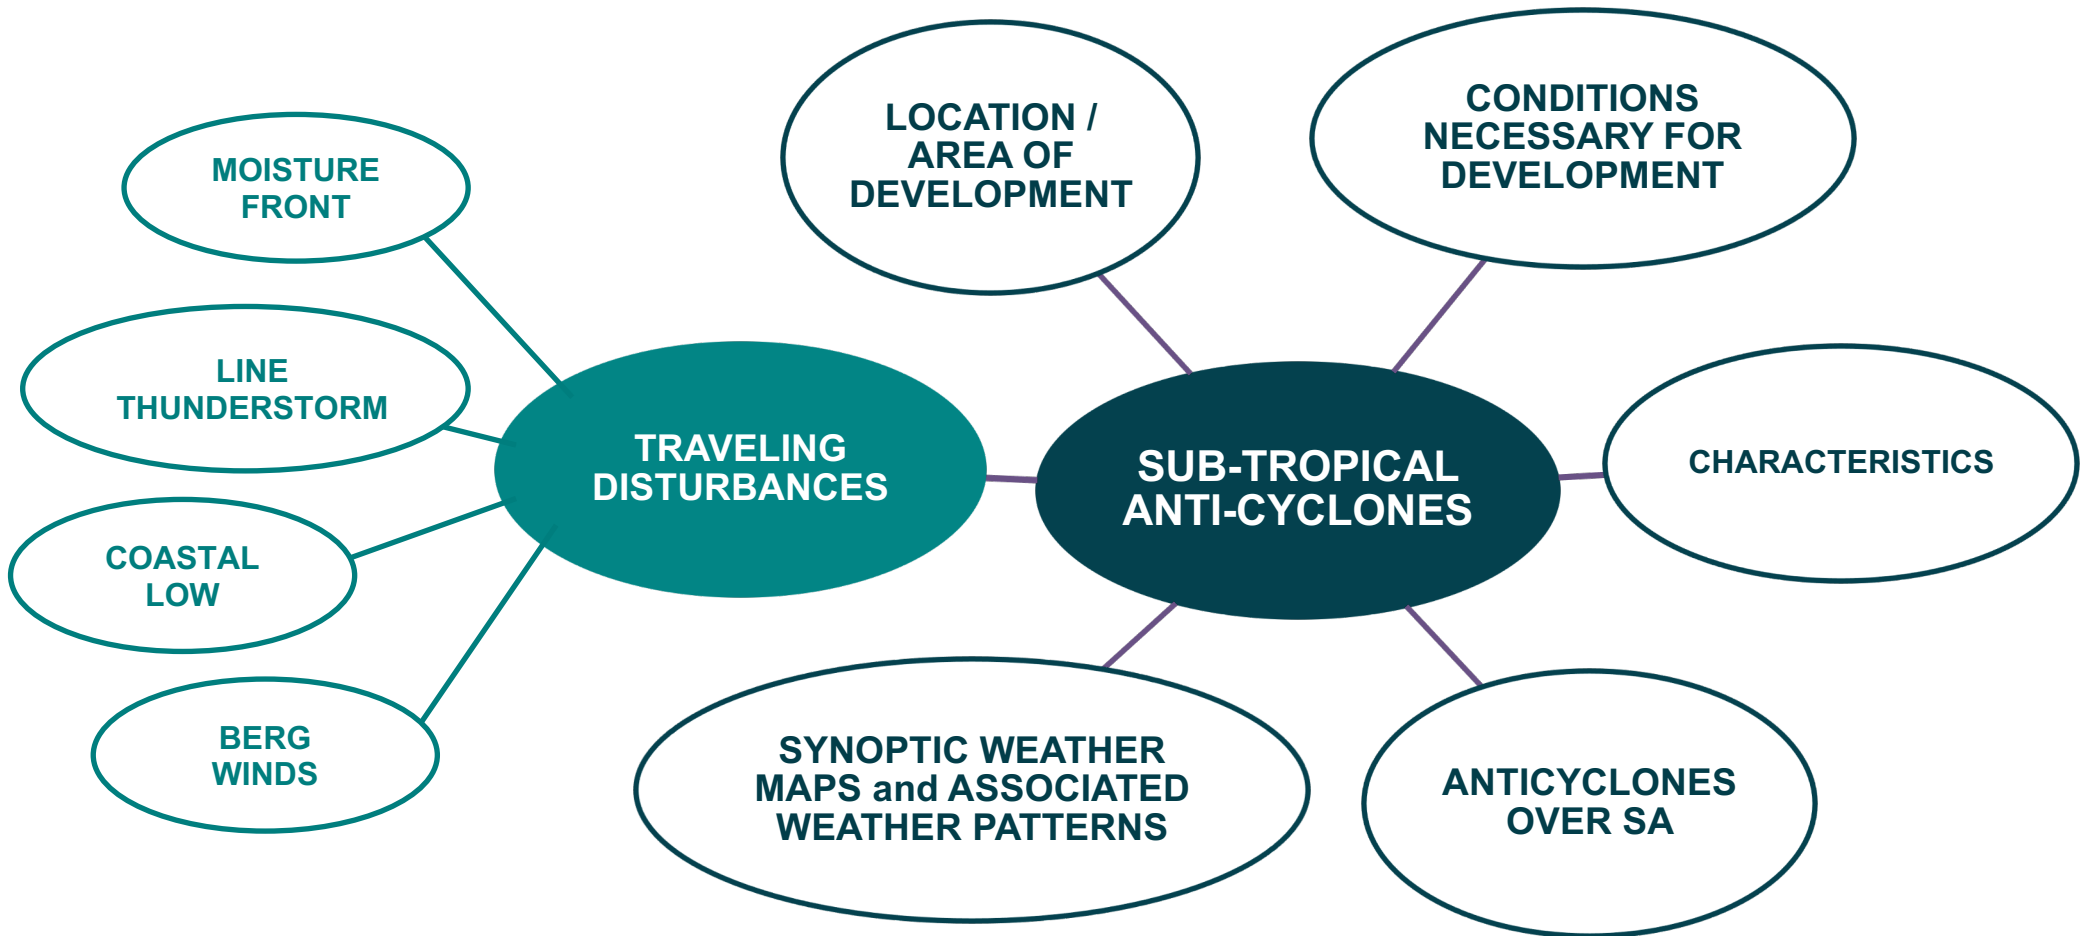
LOCATION / AREA OF DEVELOPMENT

CONDITIONS NECESSARY FOR DEVELOPMENT

MOISTURE FRONT

LINE THUNDERSTORM

TRAVELING DISTURBANCES

SUB-TROPICAL ANTI-CYCLONES

CHARACTERISTICS

COASTAL LOW

BERG WINDS

SYNOPTIC WEATHER MAPS and ASSOCIATED WEATHER PATTERNS

ANTICYCLONES OVER SA